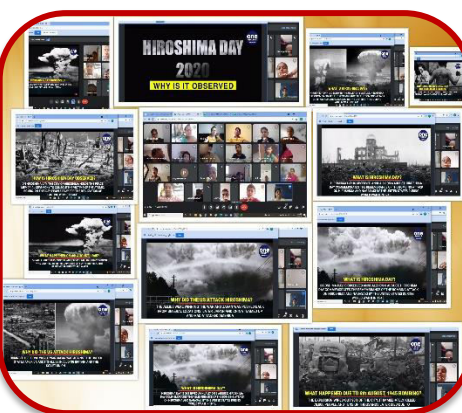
HIROSHIMA DAY
2020
WHY IS IT OBSERVED

WHAT IS HIROSHIMA DAY?

HOW IS HIROSHIMA DAY OBSERVED?

WHAT IS HIROSHIMA DAY?

WHY DID THE U.S. ATTACK HIROSHIMA?

WHAT IS HIROSHIMA DAY?

WHY DID THE U.S. ATTACK HIROSHIMA?

WHAT IS HIROSHIMA DAY?

WHAT HAPPENED DUE TO 6th AUGUST, 1945 IN HIROSHIMA?

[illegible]